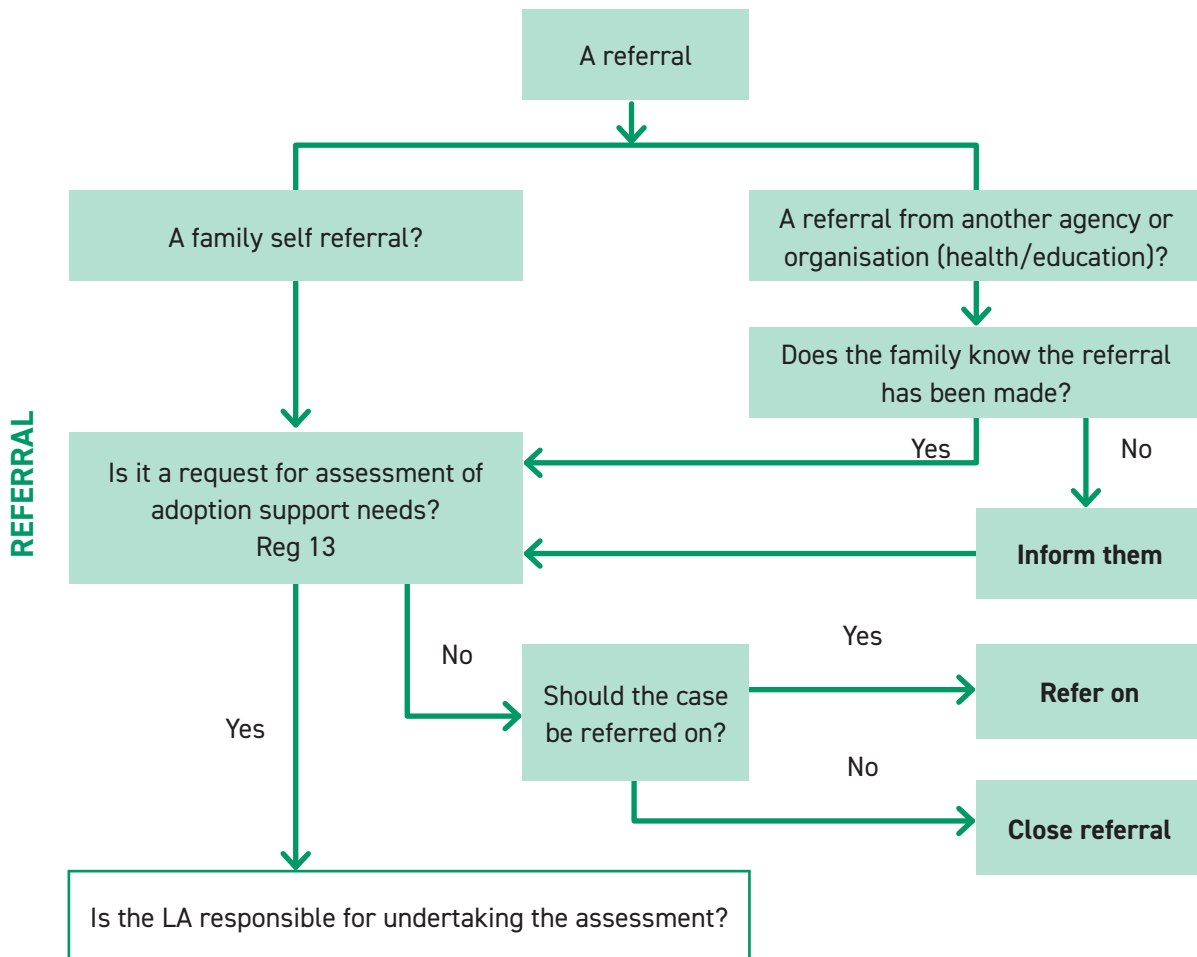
REFERRAL

A referral

A family self referral?

A referral from another agency or organisation (health/education)?

Does the family know the referral has been made?

Yes

No

Is it a request for assessment of adoption support needs? Reg 13

Inform them

No

Should the case be referred on?

Yes

Refer on

No

Close referral

Yes

Is the LA responsible for undertaking the assessment?